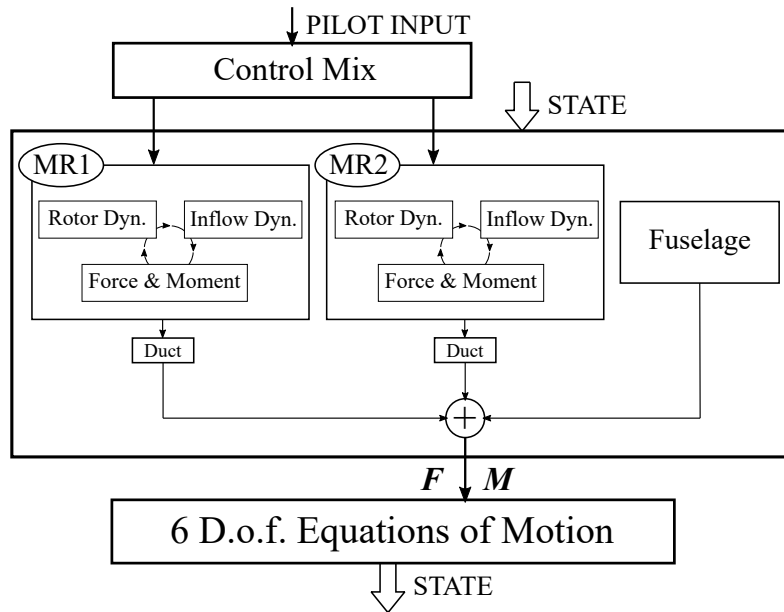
PILOT INPUT

Control Mix

STATE

MR1

Rotor Dyn.

Inflow Dyn.

Force & Moment

MR2

Rotor Dyn.

Inflow Dyn.

Force & Moment

Fuselage

Duct

Duct

$+$

$\boldsymbol{F}$ $\boldsymbol{M}$

6 D.o.f. Equations of Motion

STATE